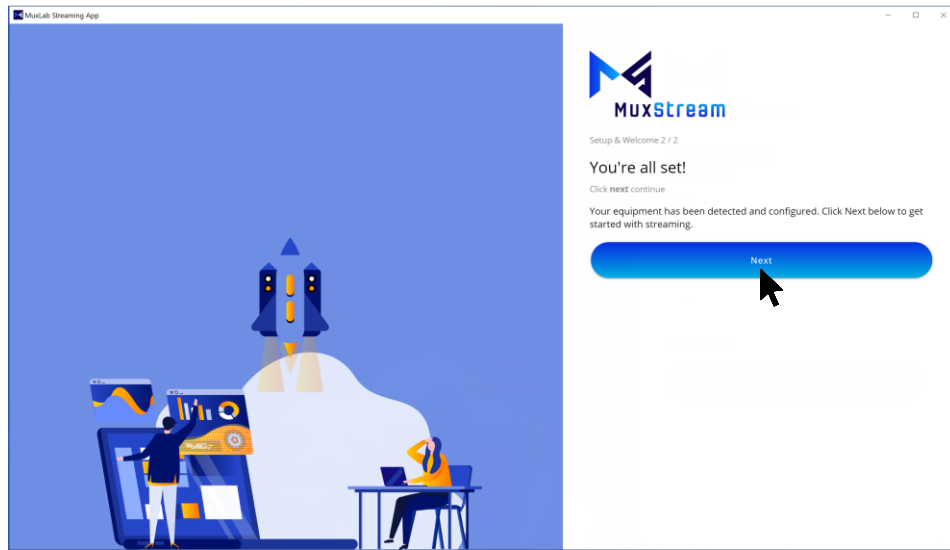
MuxLab Streaming App

MuxStream

Setup & Welcome 2 / 2

You're all set!

Click **next** continue

Your equipment has been detected and configured. Click Next below to get started with streaming.

Next